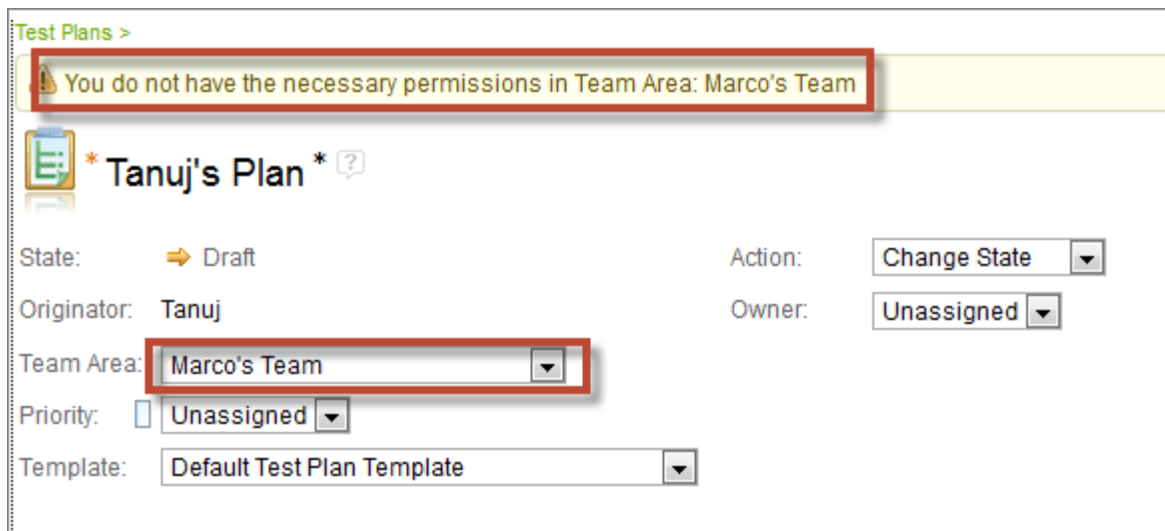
Test Plans >

You do not have the necessary permissions in Team Area: Marco's Team

* Tanuj's Plan *

State: Draft
Originator: Tanuj
Team Area: Marco's Team
Priority: Unassigned
Template: Default Test Plan Template

Action: Change State
Owner: Unassigned